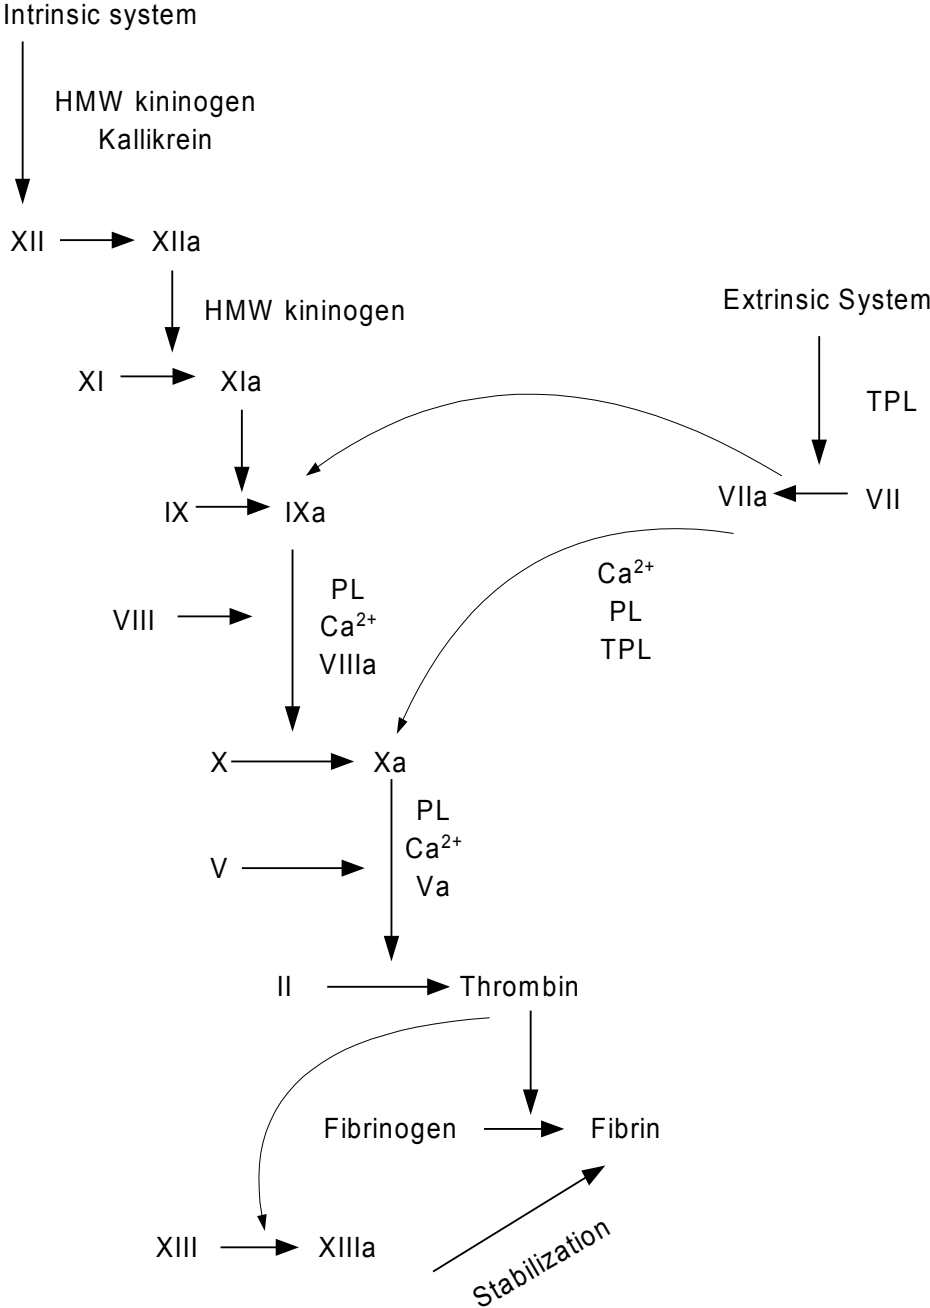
Intrinsic system

HMW kininogen
Kallikrein

XII XIIa

HMW kininogen

Extrinsic System

XI XIa

TPL

IX IXa

VIIa VII

PL
$Ca^{2+}$
VIIIa

VIII

$Ca^{2+}$
PL
TPL

X Xa

PL
$Ca^{2+}$
Va

V

II Thrombin

Fibrinogen Fibrin

XIII XIIIa

Stabilization